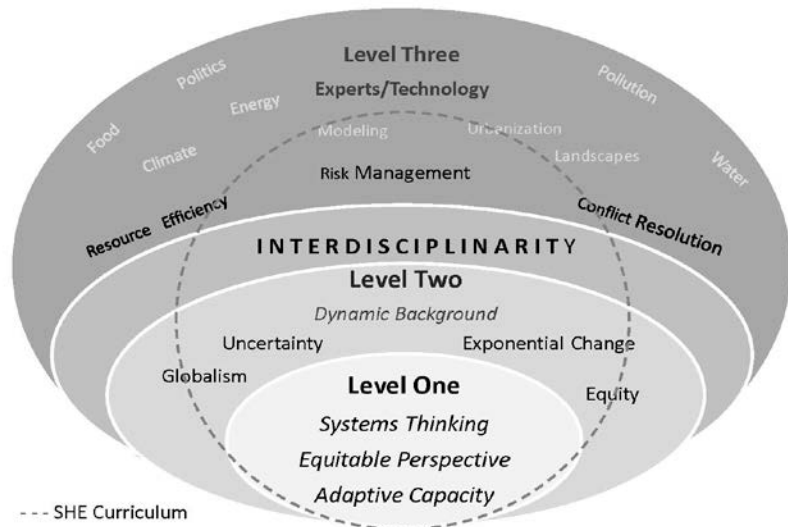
Level Three

Experts/Technology

Food

Politics

Energy

Pollution

Climate

Modeling

Urbanization

Landscapes

Water

Risk Management

Resource Efficiency

Conflict Resolution

INTERDISCIPLINARITY

Level Two

Dynamic Background

Uncertainty

Exponential Change

Globalism

Equity

Level One

Systems Thinking

Equitable Perspective

Adaptive Capacity

- - - SHE Curriculum